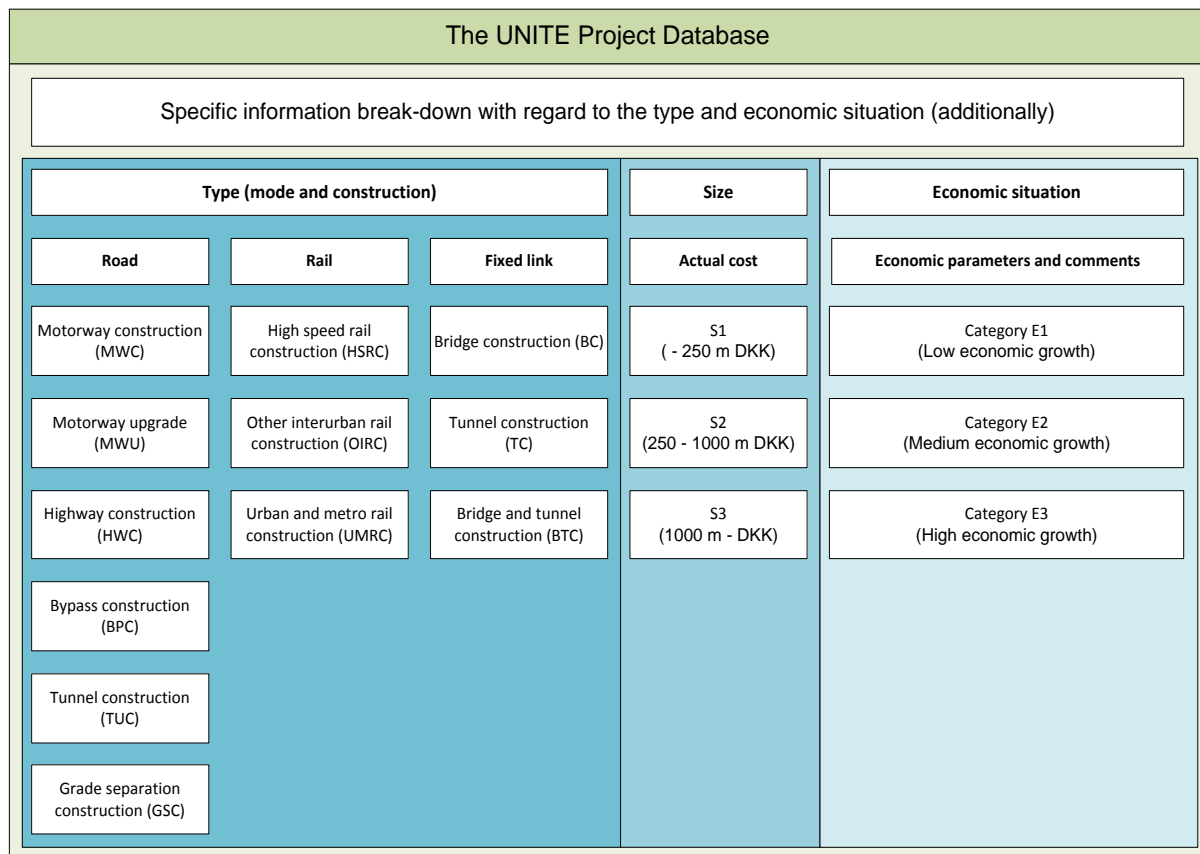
The UNITE Project Database

Specific information break-down with regard to the type and economic situation (additionally)

Type (mode and construction)

Road

Motorway construction (MWC)

Motorway upgrade (MWU)

Highway construction (HWC)

Bypass construction (BPC)

Tunnel construction (TUC)

Grade separation construction (GSC)

Rail

High speed rail construction (HSRC)

Other interurban rail construction (OIRC)

Urban and metro rail construction (UMRC)

Fixed link

Bridge construction (BC)

Tunnel construction (TC)

Bridge and tunnel construction (BTC)

Size

Actual cost

S1 ( - 250 m DKK)

S2 (250 - 1000 m DKK)

S3 (1000 m - DKK)

Economic situation

Economic parameters and comments

Category E1 (Low economic growth)

Category E2 (Medium economic growth)

Category E3 (High economic growth)